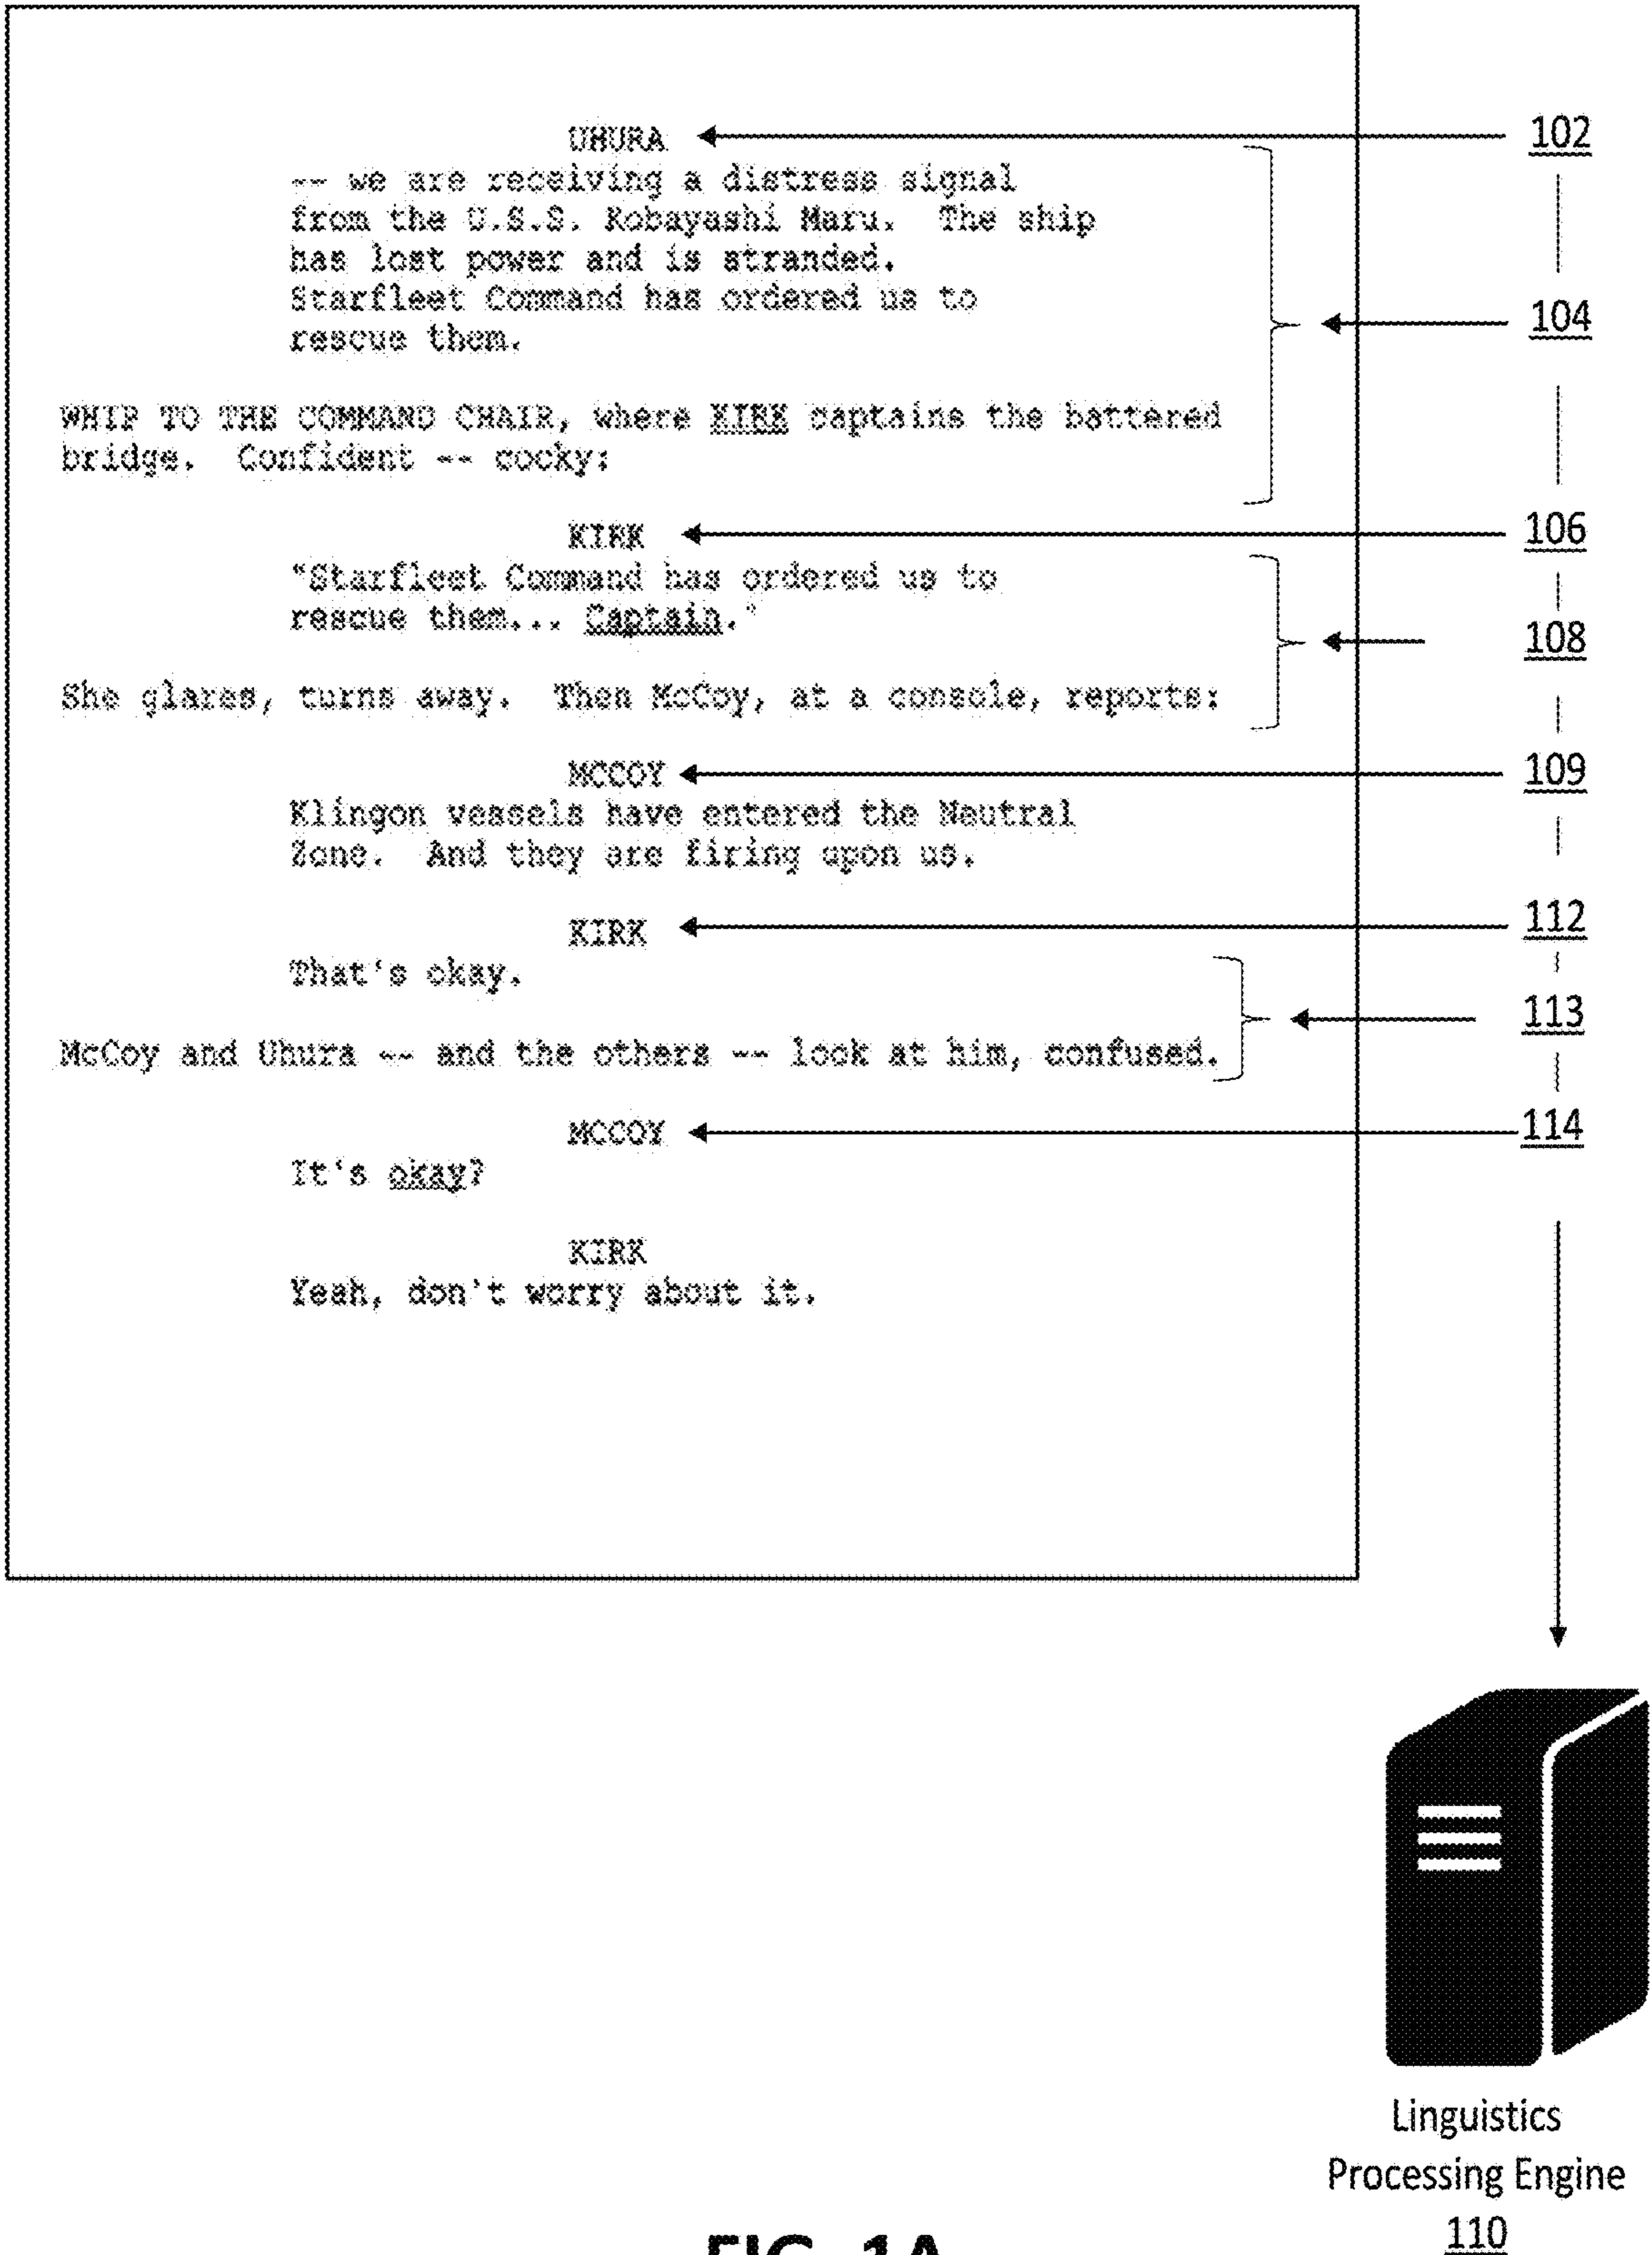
UHURA
-- we are receiving a distress signal from the U.S.S. Kobayashi Maru. The ship has lost power and is stranded. Starfleet Command has ordered us to rescue them.

WHIP TO THE COMMAND CHAIR, where KIRK captains the battered bridge. Confident -- cocky:

KIRK
"Starfleet Command has ordered us to rescue them... Captain."

She glares, turns away. Then McCoy, at a console, reports:

MCCOY
Klingon vessels have entered the Neutral Zone. And they are firing upon us.

KIRK
That's okay.

McCoy and Uhura -- and the others -- look at him, confused.

MCCOY
It's okay?

KIRK
Yeah, don't worry about it.

102

104

106

108

109

112

113

114

Linguistics Processing Engine
110

FIG. 1A